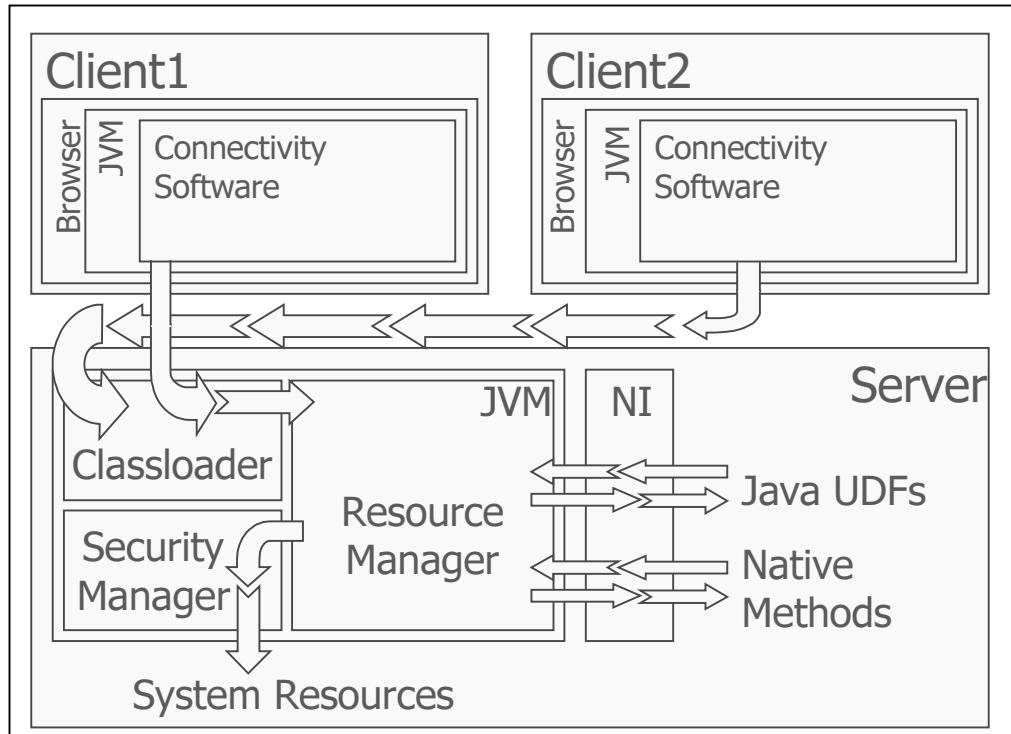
Client1

Browser

JVM

Connectivity Software

Client2

Browser

JVM

Connectivity Software

Server

JVM

NI

Classloader

Resource Manager

Java UDFs

Security Manager

Native Methods

System Resources